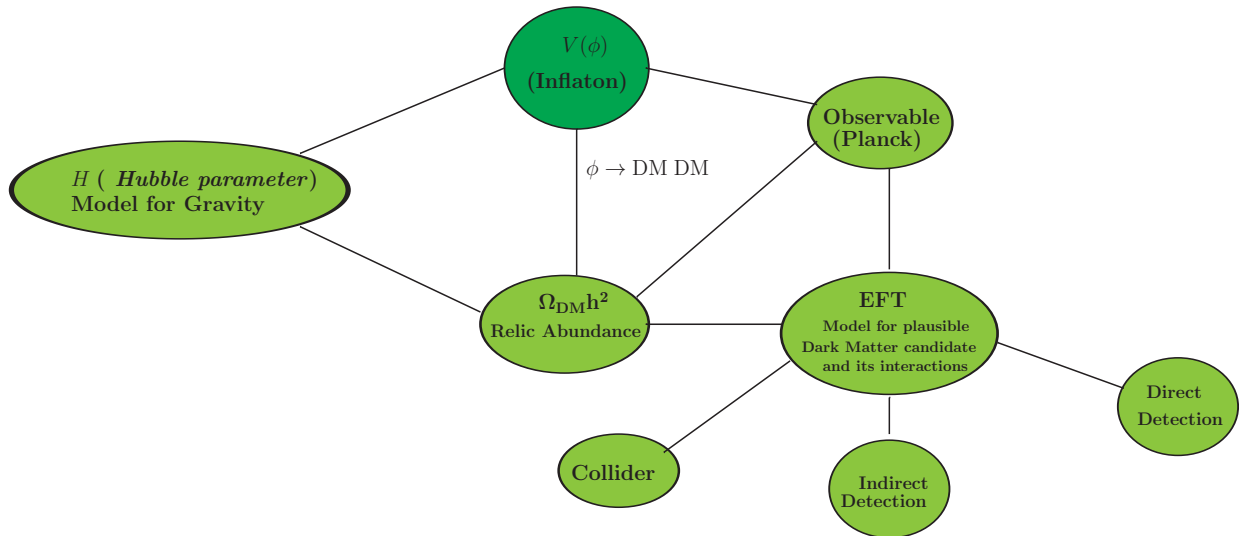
$V(\phi)$
(Inflaton)

Observable
(Planck)

$H$ ( Hubble parameter)
Model for Gravity

$\phi \rightarrow$ DM DM

$\Omega_{DM}h^2$
Relic Abundance

EFT
Model for plausible Dark Matter candidate and its interactions

Direct Detection

Collider

Indirect Detection